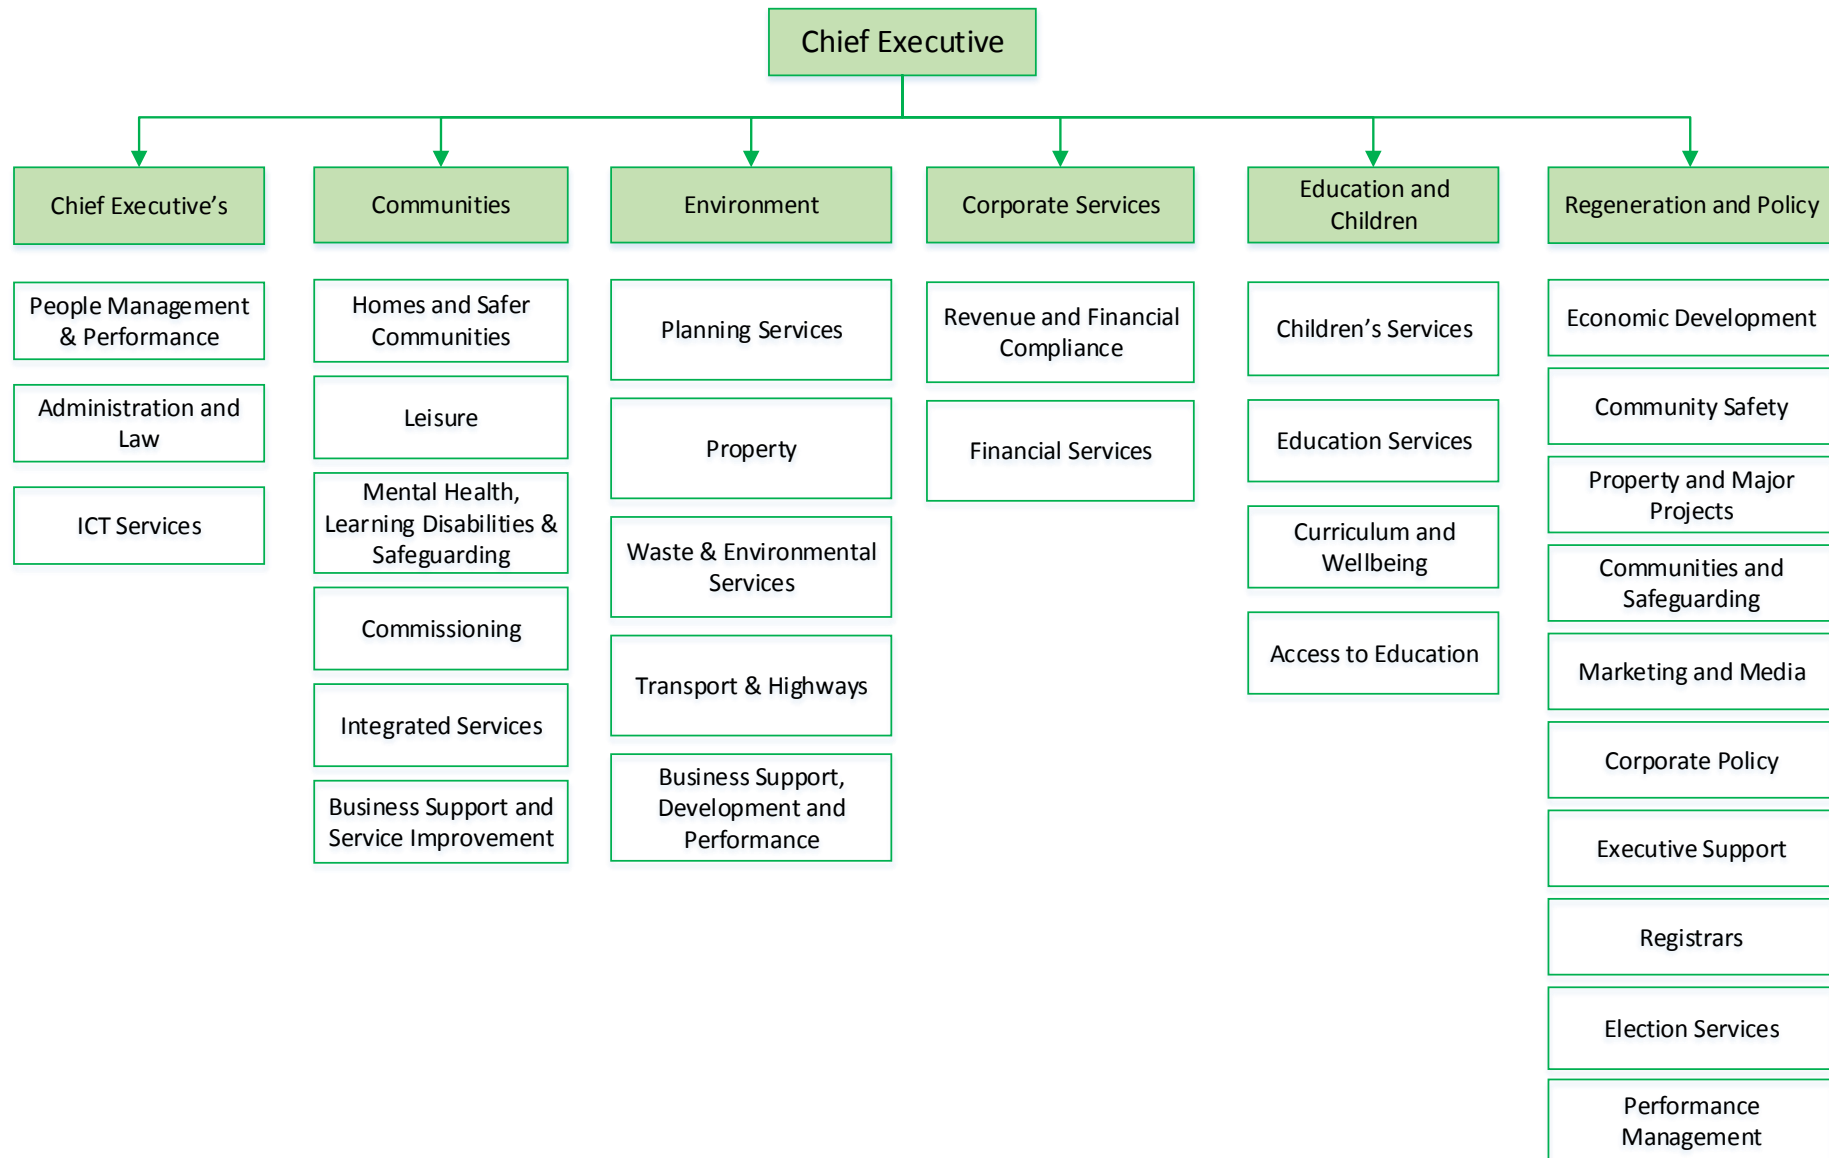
Chief Executive

Chief Executive's

People Management & Performance

Administration and Law

ICT Services

Communities

Homes and Safer Communities

Leisure

Mental Health, Learning Disabilities & Safeguarding

Commissioning

Integrated Services

Business Support and Service Improvement

Environment

Planning Services

Property

Waste & Environmental Services

Transport & Highways

Business Support, Development and Performance

Corporate Services

Revenue and Financial Compliance

Financial Services

Education and Children

Children's Services

Education Services

Curriculum and Wellbeing

Access to Education

Regeneration and Policy

Economic Development

Community Safety

Property and Major Projects

Communities and Safeguarding

Marketing and Media

Corporate Policy

Executive Support

Registrars

Election Services

Performance Management